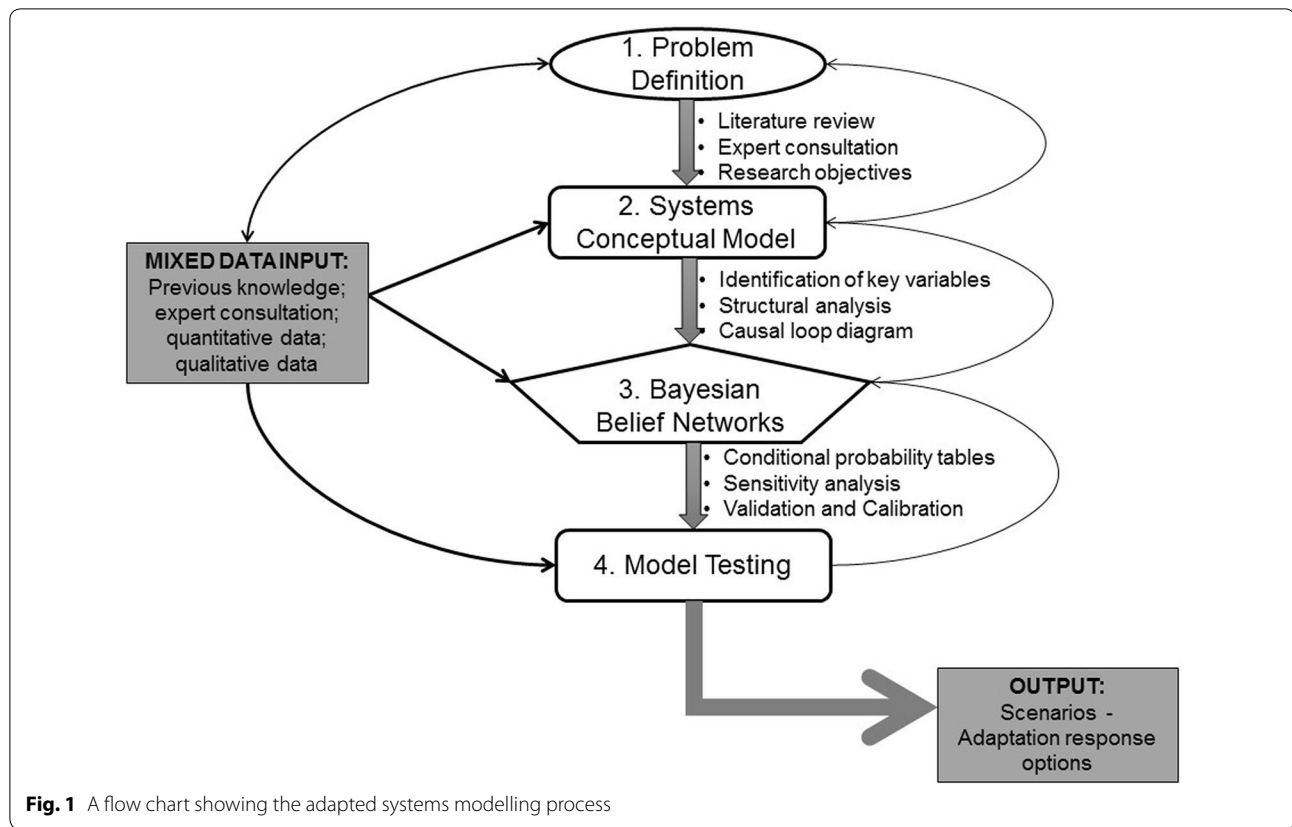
1. Problem Definition

• Literature review
• Expert consultation
• Research objectives

2. Systems Conceptual Model

MIXED DATA INPUT: Previous knowledge; expert consultation; quantitative data; qualitative data

• Identification of key variables
• Structural analysis
• Causal loop diagram

3. Bayesian Belief Networks

• Conditional probability tables
• Sensitivity analysis
• Validation and Calibration

4. Model Testing

OUTPUT: Scenarios - Adaptation response options

**Fig. 1** A flow chart showing the adapted systems modelling process